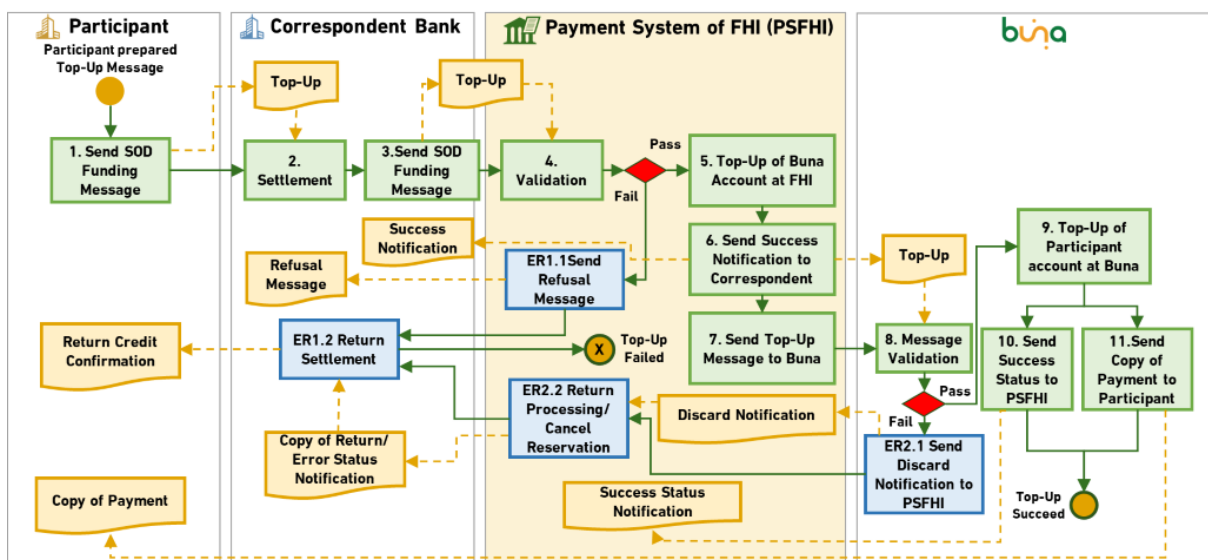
Participant

Participant prepared Top-Up Message

1. Send SOD Funding Message

Return Credit Confirmation

Copy of Payment

Correspondent Bank

Top-Up

2. Settlement

3.Send SOD Funding Message

Refusal Message

ER1.2 Return Settlement

Copy of Return/ Error Status Notification

Payment System of FHI (PSFHI)

Top-Up

4. Validation

Pass

Fail

5. Top-Up of Buna Account at FHI

Success Notification

ER1.1Send Refusal Message

6. Send Success Notification to Correspondent

Top-Up Failed

7. Send Top-Up Message to Buna

ER2.2 Return Processing/ Cancel Reservation

Discard Notification

Success Status Notification

buna

Top-Up

8. Message Validation

Pass

Fail

ER2.1 Send Discard Notification to PSFHI

9. Top-Up of Participant account at Buna

10. Send Success Status to PSFHI

11.Send Copy of Payment to Participant

Top-Up Succeed